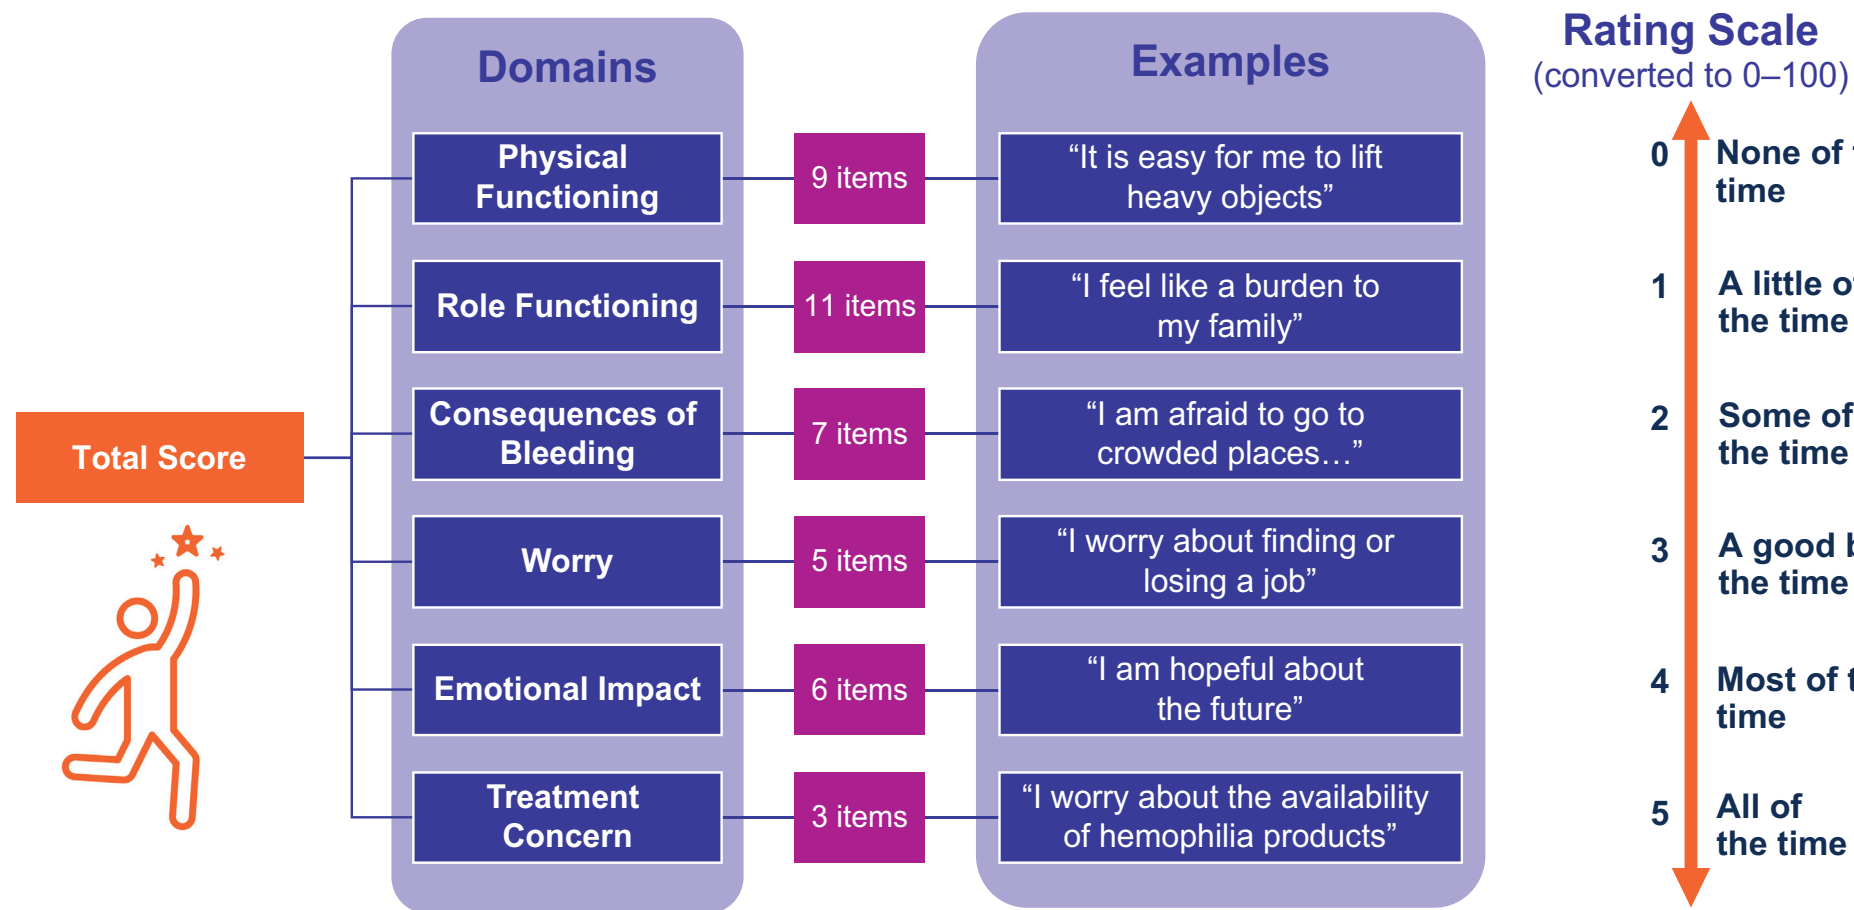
Total Score

Domains

Physical Functioning

Role Functioning

Consequences of Bleeding

Worry

Emotional Impact

Treatment Concern

9 items

11 items

7 items

5 items

6 items

3 items

Examples

“It is easy for me to lift heavy objects”

“I feel like a burden to my family”

“I am afraid to go to crowded places…”

“I worry about finding or losing a job”

“I am hopeful about the future”

“I worry about the availability of hemophilia products”

Rating Scale
(converted to 0–100)

0 None of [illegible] time

1 A little o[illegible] the time

2 Some of the time

3 A good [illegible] the time

4 Most of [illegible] time

5 All of the time